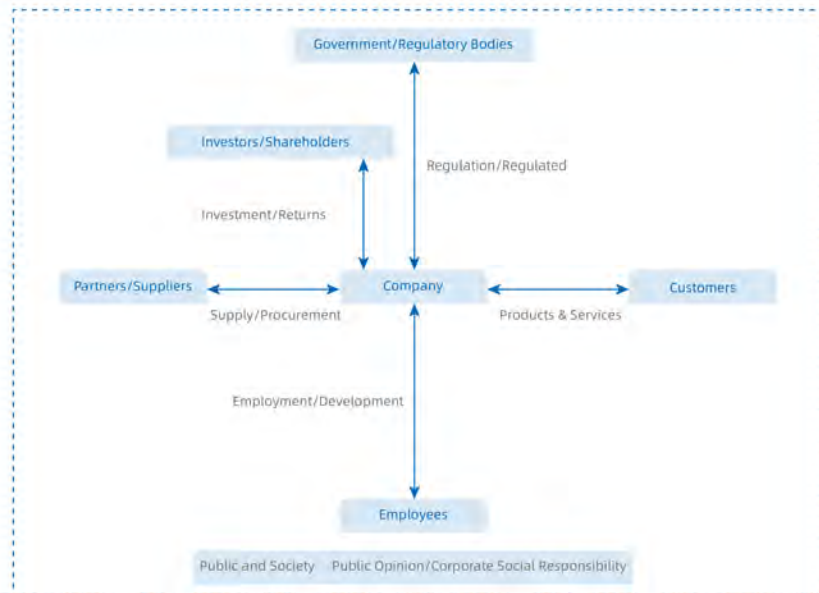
Government/Regulatory Bodies

Investors/Shareholders

Regulation/Regulated

Investment/Returns

Partners/Suppliers

Company

Customers

Supply/Procurement

Products & Services

Employment/Development

Employees

Public and Society

Public Opinion/Corporate Social Responsibility